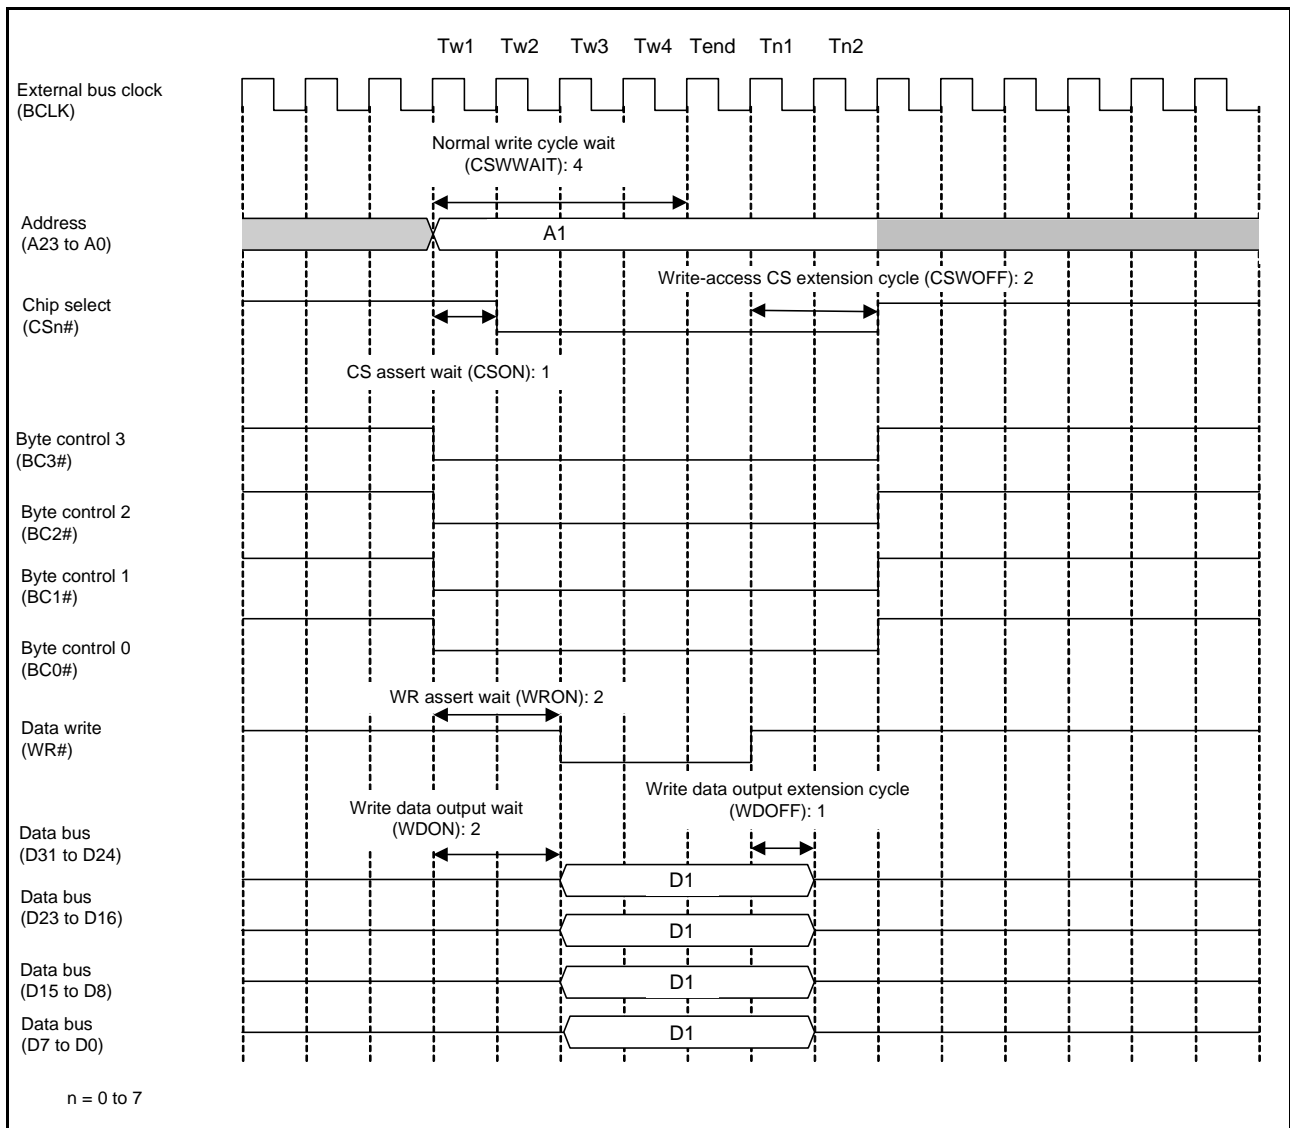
Tw1 Tw2 Tw3 Tw4 Tend Tn1 Tn2

External bus clock (BCLK)

Normal write cycle wait (CSWWAIT): 4

Address (A23 to A0)

A1

Write-access CS extension cycle (CSWOFF): 2

Chip select (CSn#)

CS assert wait (CSON): 1

Byte control 3 (BC3#)

Byte control 2 (BC2#)

Byte control 1 (BC1#)

Byte control 0 (BC0#)

WR assert wait (WRON): 2

Data write (WR#)

Write data output extension cycle (WDOFF): 1

Write data output wait (WDON): 2

Data bus (D31 to D24)

D1

Data bus (D23 to D16)

D1

Data bus (D15 to D8)

D1

Data bus (D7 to D0)

D1

n = 0 to 7